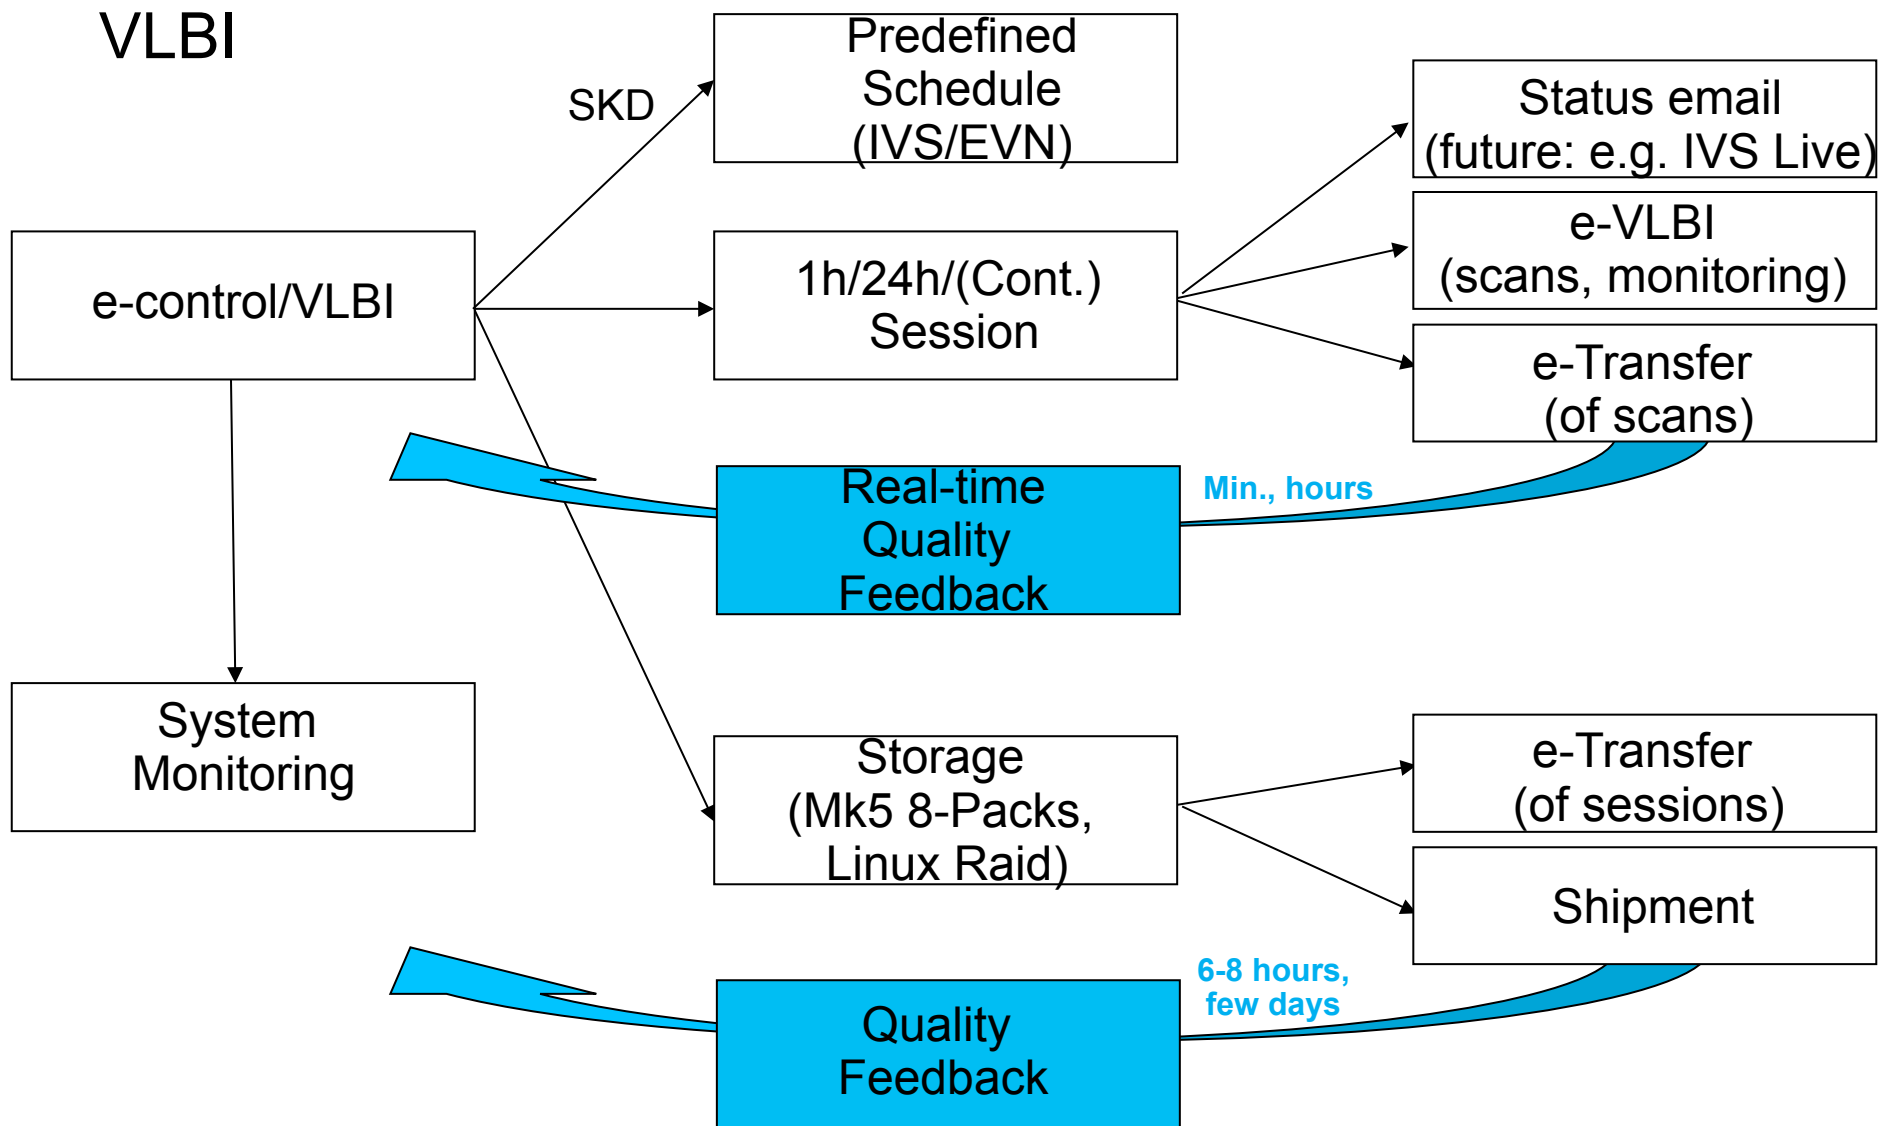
VLBI

SKD

Predefined Schedule (IVS/EVN)

Status email (future: e.g. IVS Live)

e-control/VLBI

1h/24h/(Cont.) Session

e-VLBI (scans, monitoring)

e-Transfer (of scans)

Real-time Quality Feedback

Min., hours

System Monitoring

Storage (Mk5 8-Packs, Linux Raid)

e-Transfer (of sessions)

Shipment

6-8 hours, few days

Quality Feedback